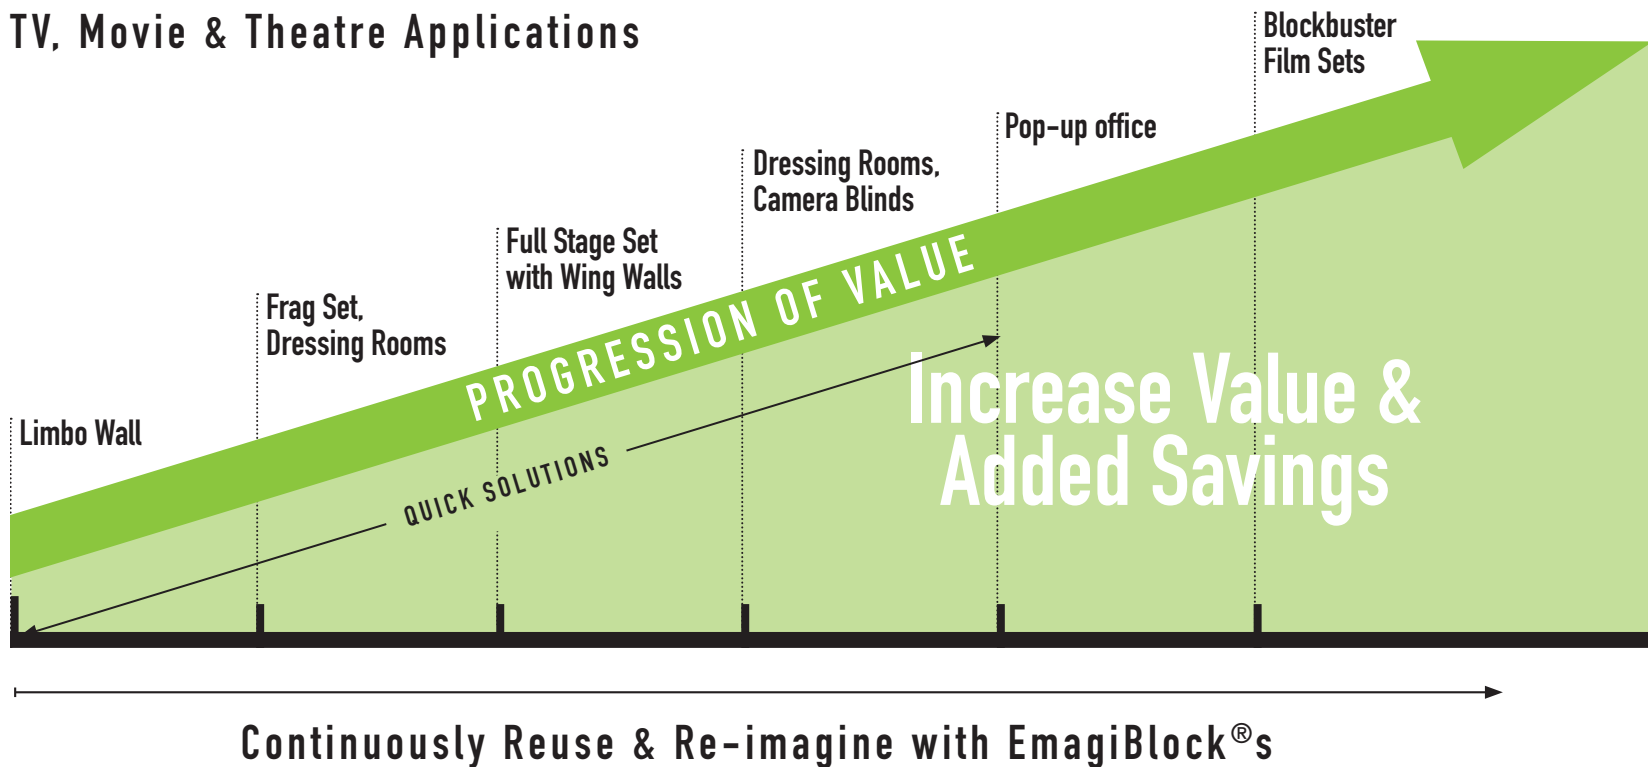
TV, Movie & Theatre Applications

Limbo Wall

Frag Set, Dressing Rooms

Full Stage Set with Wing Walls

Dressing Rooms, Camera Blinds

Pop-up office

Blockbuster Film Sets

PROGRESSION OF VALUE

QUICK SOLUTIONS

Increase Value & Added Savings

Continuously Reuse & Re-imagine with EmagiBlock®s